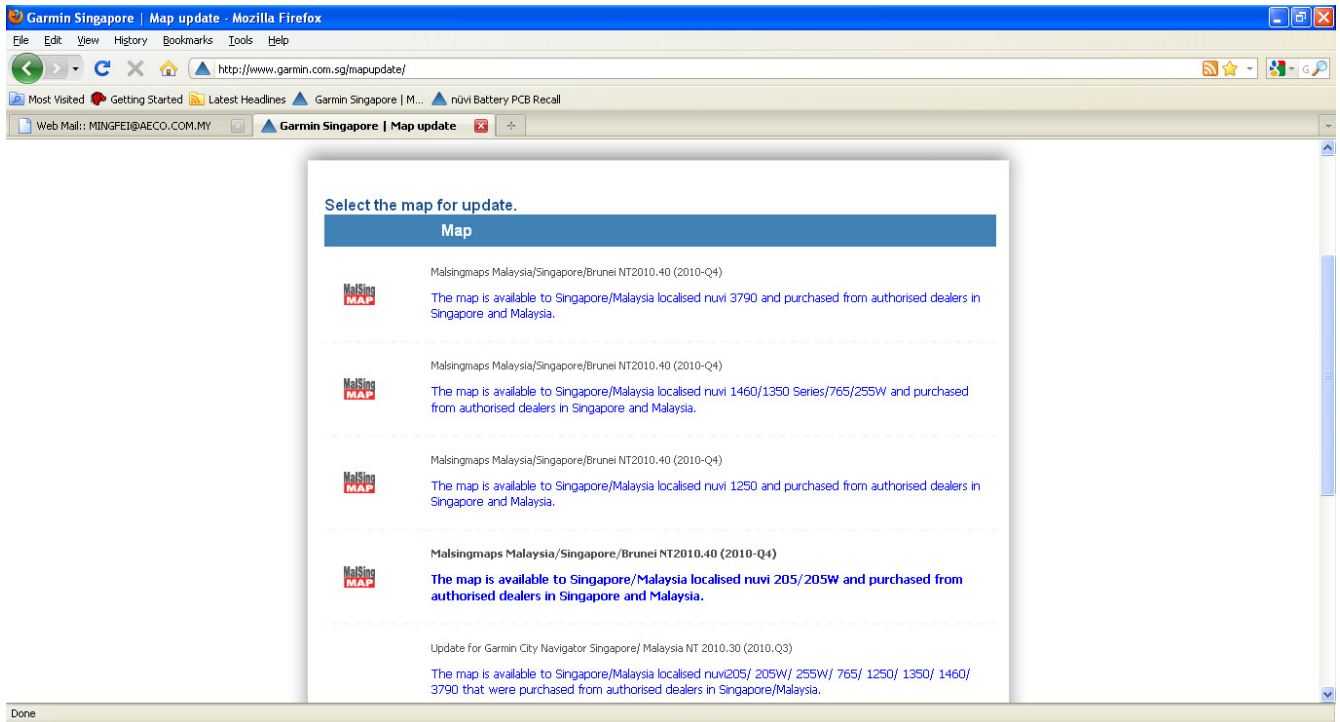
Garmin Singapore | Map update - Mozilla Firefox

File Edit View History Bookmarks Tools Help

http://www.garmin.com.sg/mapupdate/

Most Visited Getting Started Latest Headlines Garmin Singapore | M... nüvi Battery PCB Recall

Web Mail:: MINGFEI@AECO.COM.MY Garmin Singapore | Map update

Select the map for update.

Map

MalSing MAP

Malsingmaps Malaysia/Singapore/Brunei NT2010.40 (2010-Q4)

The map is available to Singapore/Malaysia localised nuvi 3790 and purchased from authorised dealers in Singapore and Malaysia.

MalSing MAP

Malsingmaps Malaysia/Singapore/Brunei NT2010.40 (2010-Q4)

The map is available to Singapore/Malaysia localised nuvi 1460/1350 Series/765/255W and purchased from authorised dealers in Singapore and Malaysia.

MalSing MAP

Malsingmaps Malaysia/Singapore/Brunei NT2010.40 (2010-Q4)

The map is available to Singapore/Malaysia localised nuvi 1250 and purchased from authorised dealers in Singapore and Malaysia.

MalSing MAP

Malsingmaps Malaysia/Singapore/Brunei NT2010.40 (2010-Q4)

The map is available to Singapore/Malaysia localised nuvi 205/205W and purchased from authorised dealers in Singapore and Malaysia.

Update for Garmin City Navigator Singapore/ Malaysia NT 2010.30 (2010.Q3)

The map is available to Singapore/Malaysia localised nuvi205/ 205W/ 255W/ 765/ 1250/ 1350/ 1460/ 3790 that were purchased from authorised dealers in Singapore/Malaysia.

Done